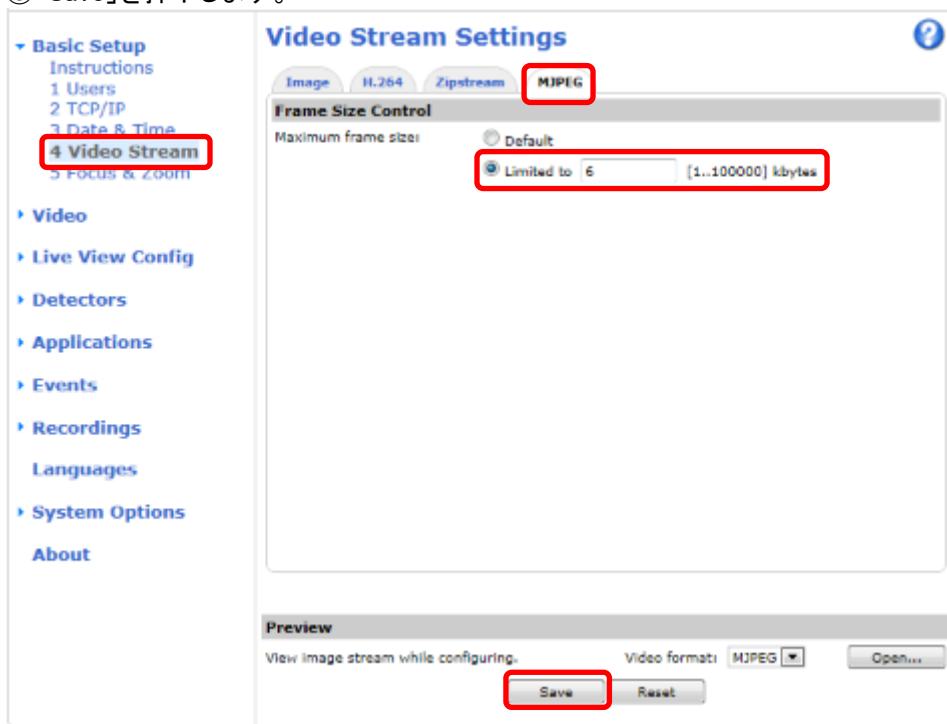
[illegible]

▾ Basic Setup
Instructions
1 Users
2 TCP/IP
3 Date & Time
4 Video Stream
5 Focus & Zoom

▸ Video
▸ Live View Config
▸ Detectors
▸ Applications
▸ Events
▸ Recordings
Languages
▸ System Options
About

Video Stream Settings

Image | H.264 | Zipstream | MJPEG

Frame Size Control
Maximum frame size:
Default
Limited to 6 [1..100000] kbytes

Preview
View image stream while configuring.
Video format: MJPEG
Open...

Save
Reset